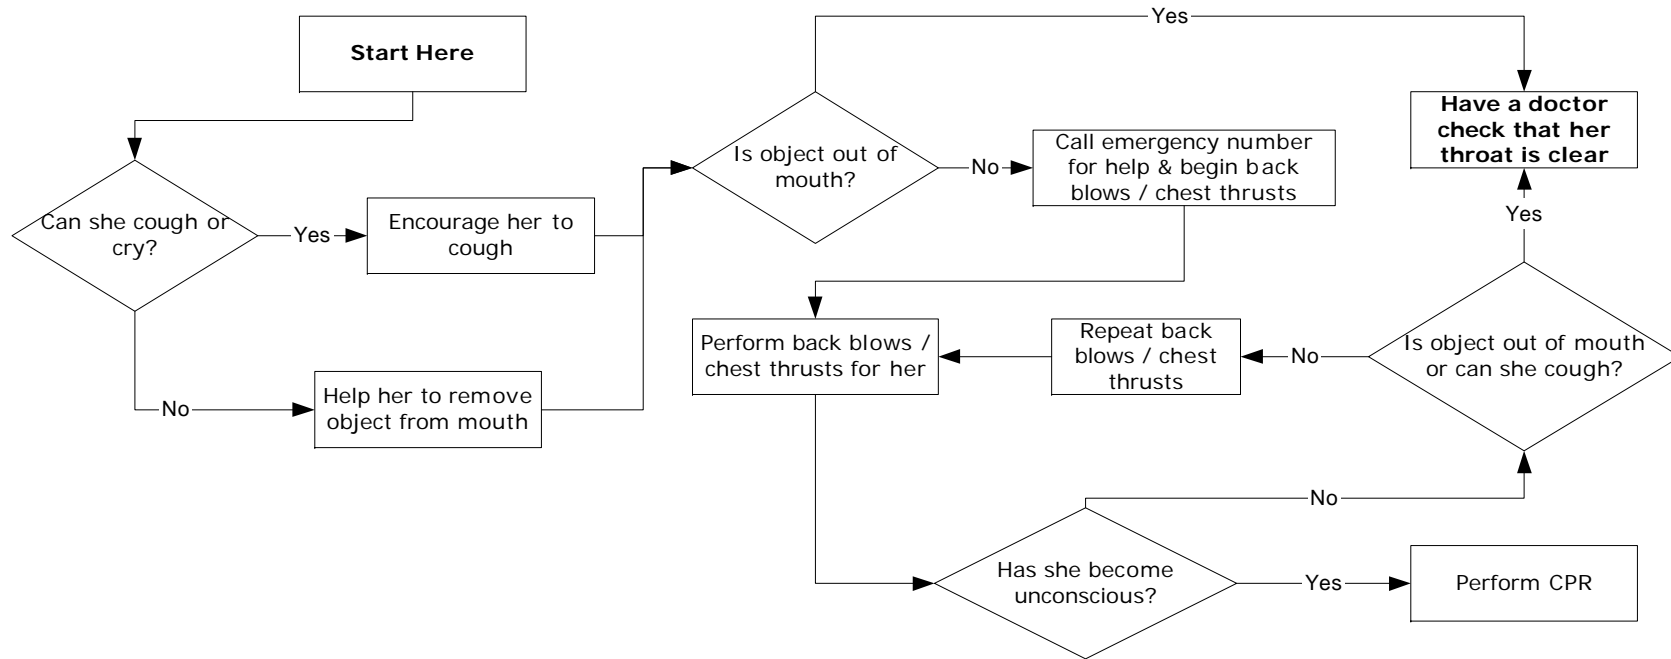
**Start Here**

Can she cough or cry?

Yes

Encourage her to cough

No

Help her to remove object from mouth

Is object out of mouth?

Yes

No

Call emergency number for help & begin back blows / chest thrusts

**Have a doctor check that her throat is clear**

Yes

Perform back blows / chest thrusts for her

Repeat back blows / chest thrusts

No

Is object out of mouth or can she cough?

No

Has she become unconscious?

Yes

Perform CPR